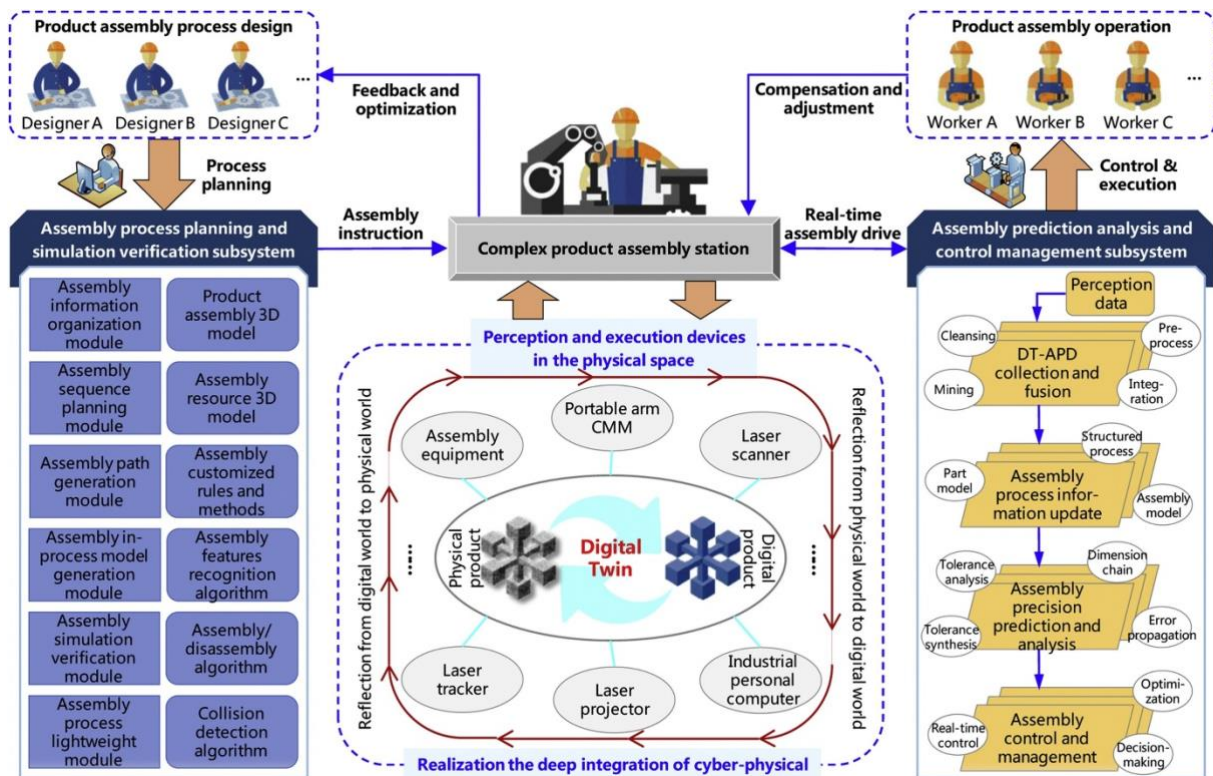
Product assembly process design

Designer A Designer B Designer C ...

Feedback and optimization

Process planning

Product assembly operation

Worker A Worker B Worker C ...

Compensation and adjustment

Control & execution

Assembly process planning and simulation verification subsystem

Assembly instruction

Complex product assembly station

Real-time assembly drive

Assembly prediction analysis and control management subsystem

Assembly information organization module

Product assembly 3D model

Assembly sequence planning module

Assembly resource 3D model

Assembly path generation module

Assembly customized rules and methods

Assembly in-process model generation module

Assembly features recognition algorithm

Assembly simulation verification module

Assembly/ disassembly algorithm

Assembly process lightweight module

Collision detection algorithm

Perception and execution devices in the physical space

Reflection from digital world to physical world

Reflection from physical world to digital world

Portable arm CMM

Assembly equipment

Laser scanner

Physical product

Digital Twin

Digital product

.....

.....

Laser tracker

Laser projector

Industrial personal computer

Realization the deep integration of cyber-physical

Perception data

Cleansing

Pre-process

DT-APD collection and fusion

Mining

Integration

Structured process

Part model

Assembly process information update

Assembly model

Tolerance analysis

Dimension chain

Assembly precision prediction and analysis

Tolerance synthesis

Error propagation

Optimization

Real-time control

Assembly control and management

Decision-making